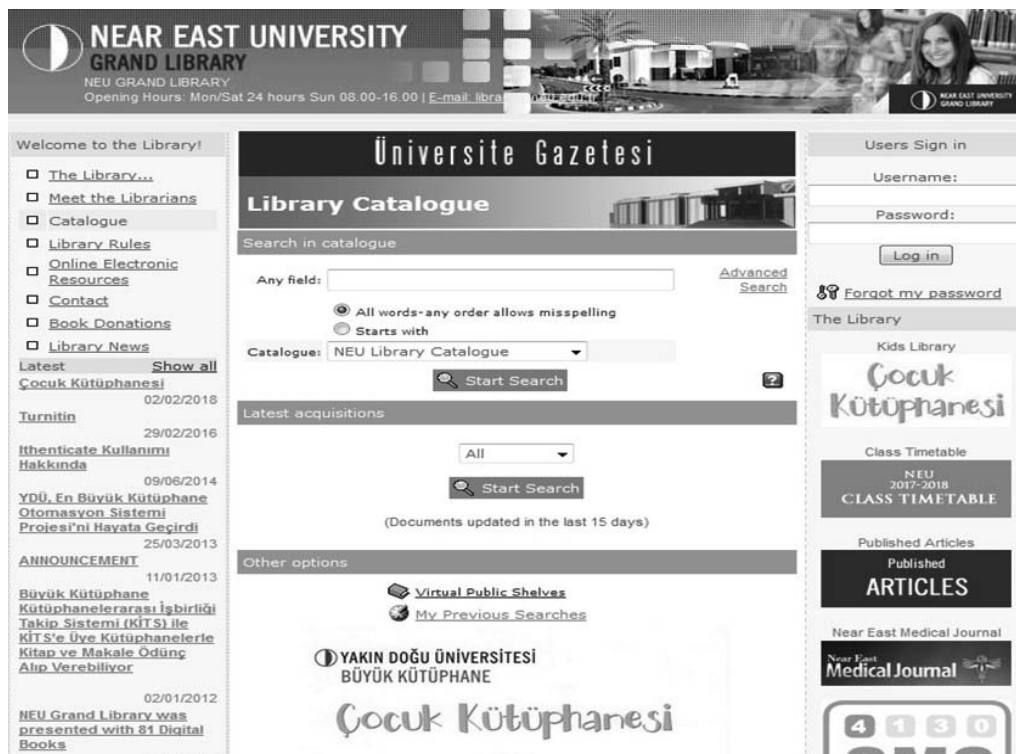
NEAR EAST UNIVERSITY
GRAND LIBRARY
NEU GRAND LIBRARY
Opening Hours: Mon/Sat 24 hours Sun 08.00-16.00 | E-mail: libra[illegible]

NEAR EAST UNIVERSITY GRAND LIBRARY

Welcome to the Library!
The Library...
Meet the Librarians
Catalogue
Library Rules
Online Electronic Resources
Contact
Book Donations
Library News

Latest Show all
Çocuk Kütüphanesi
02/02/2018
Turnitin
29/02/2016
Ithenticate Kullanımı Hakkında
09/06/2014
YDÜ, En Büyük Kütüphane Otomasyon Sistemi Projesi'ni Hayata Geçirdi
25/03/2013
ANNOUNCEMENT
11/01/2013
Büyük Kütüphane Kütüphanelerarası İşbirliği Takip Sistemi (KİTS) ile KİTS'e Üye Kütüphanelerle Kitap ve Makale Ödünç Alıp Verebiliyor
02/01/2012
NEU Grand Library was presented with 81 Digital Books

Üniversite Gazetesi

Library Catalogue

Search in catalogue
Any field:
Advanced Search
All words-any order allows misspelling
Starts with
Catalogue: NEU Library Catalogue
Start Search

Latest acquisitions
All
Start Search
(Documents updated in the last 15 days)

Other options
Virtual Public Shelves
My Previous Searches

YAKIN DOĞU ÜNİVERSİTESİ
BÜYÜK KÜTÜPHANE
Çocuk Kütüphanesi

Users Sign in
Username:
Password:
Log in
Forgot my password

The Library
Kids Library
Çocuk Kütüphanesi
Class Timetable
NEU 2017-2018 CLASS TIMETABLE
Published Articles
Published ARTICLES
Near East Medical Journal
Near East Medical Journal
4 1 3 0